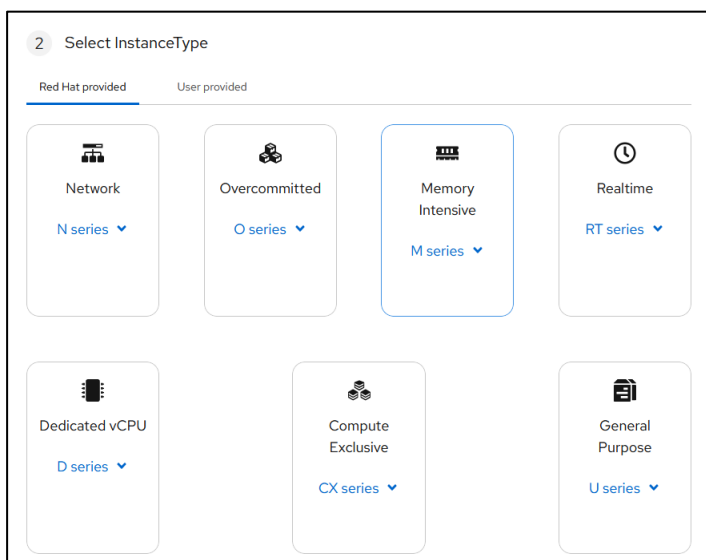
2 Select InstanceType

Red Hat provided

User provided

Network

N series

Overcommitted

O series

Memory Intensive

M series

Realtime

RT series

Dedicated vCPU

D series

Compute Exclusive

CX series

General Purpose

U series